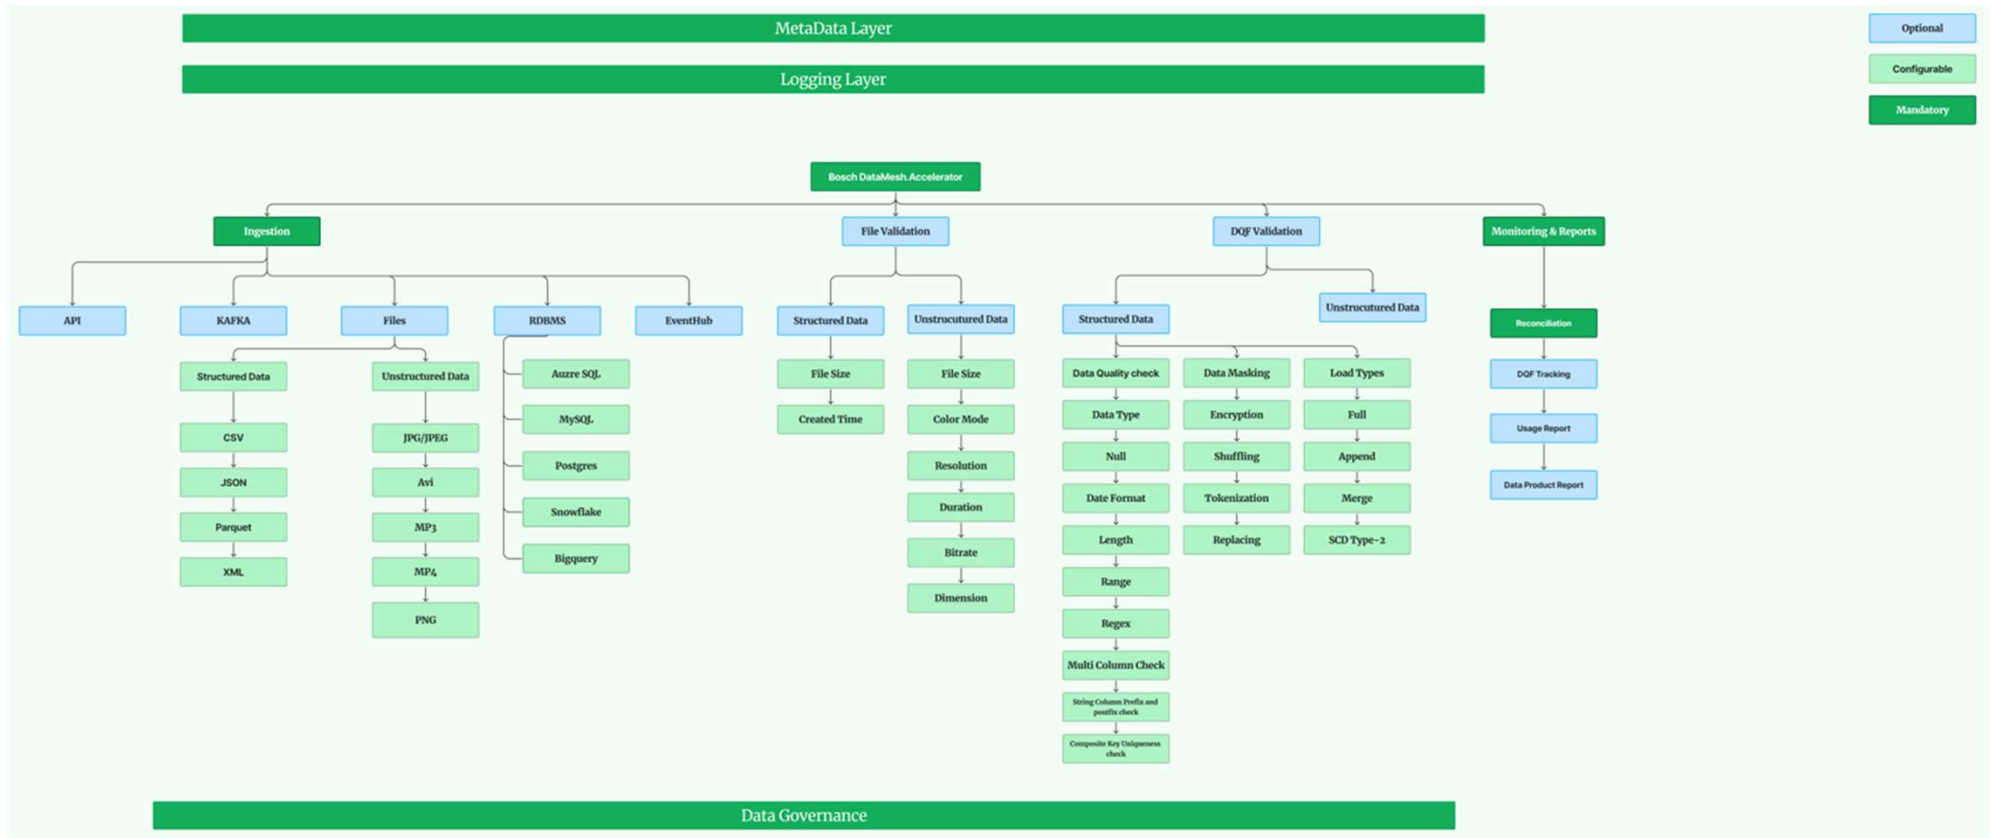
MetaData Layer

Logging Layer

Optional

Configurable

Mandatory

Bosch DataMesh.Accelerator

Ingestion

API

KAFKA

Files

Structured Data

CSV

JSON

Parquet

XML

Unstructured Data

JPG/JPEG

Avi

MP3

MP4

PNG

RDBMS

Auzre SQL

MySQL

Postgres

Snowflake

Bigquery

EventHub

File Validation

Structured Data

File Size

Created Time

Unstrucutured Data

File Size

Color Mode

Resolution

Duration

Bitrate

Dimension

DQF Validation

Structured Data

Data Quality check

Data Type

Null

Date Format

Length

Range

Regex

Multi Column Check

String Column Prefix and postfix check

Composite Key Uniqueness check

Data Masking

Encryption

Shuffling

Tokenization

Replacing

Load Types

Full

Append

Merge

SCD Type-2

Unstrucutured Data

Monitoring & Reports

Reconciliation

DQF Tracking

Usage Report

Data Product Report

Data Governance